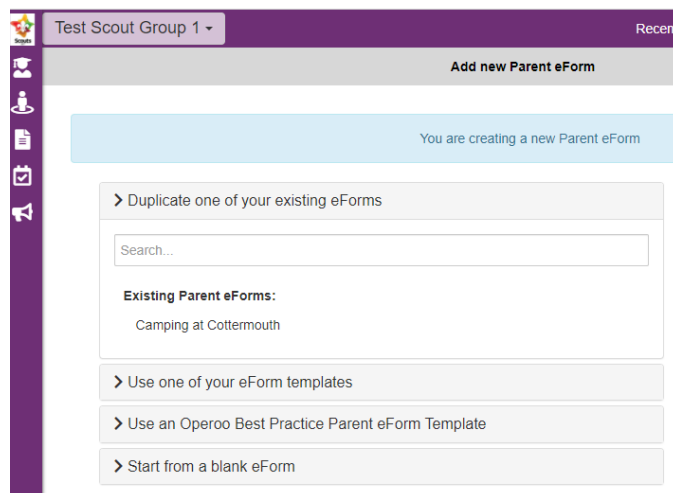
Scouts

Test Scout Group 1 ▾

Recen

Add new Parent eForm

You are creating a new Parent eForm

> Duplicate one of your existing eForms

Search...

Existing Parent eForms:

Camping at Cottermouth

> Use one of your eForm templates

> Use an Operoo Best Practice Parent eForm Template

> Start from a blank eForm